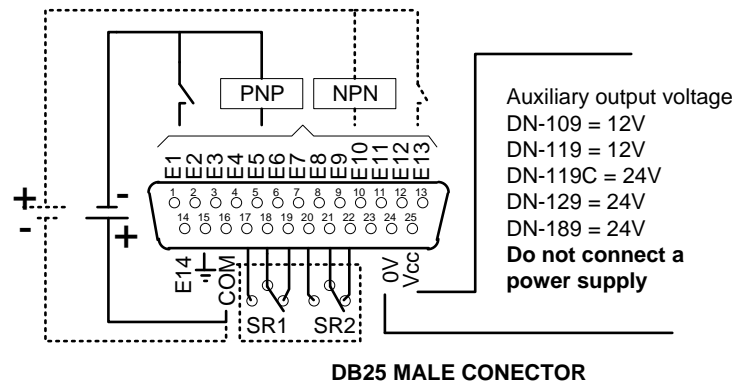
PNP NPN

E1 E2 E3 E4 E5 E6 E7 E8 E9 E10 E11 E12 E13

1 2 3 4 5 6 7 8 9 10 11 12 13
14 15 16 17 18 19 20 21 22 23 24 25

+ -
- +

E14 COM SR1 SR2 0V Vcc

Auxiliary output voltage
DN-109 = 12V
DN-119 = 12V
DN-119C = 24V
DN-129 = 24V
DN-189 = 24V
**Do not connect a power supply**

**DB25 MALE CONECTOR**